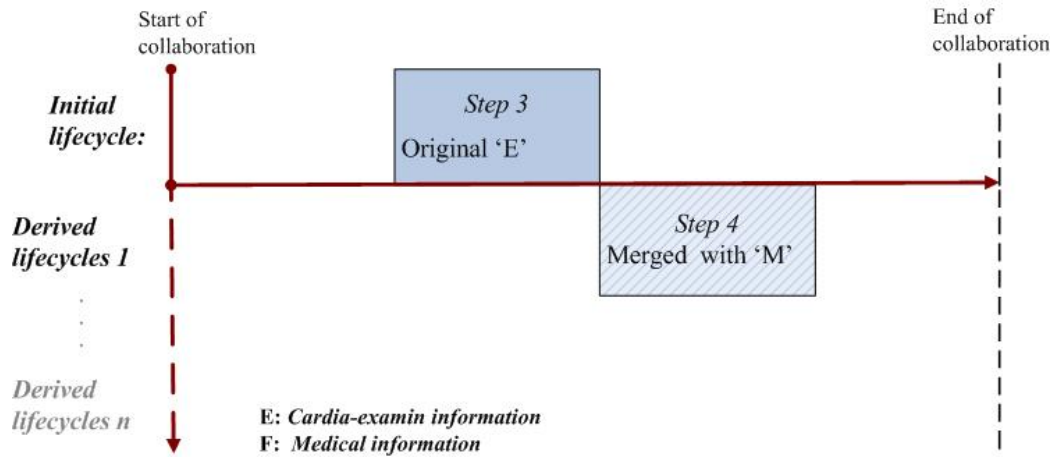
Start of collaboration

End of collaboration

Initial lifecycle:

Step 3
Original 'E'

Derived lifecycles 1

Step 4
Merged with 'M'

.
.
.

Derived lifecycles n

E: Cardia-examin information
F: Medical information